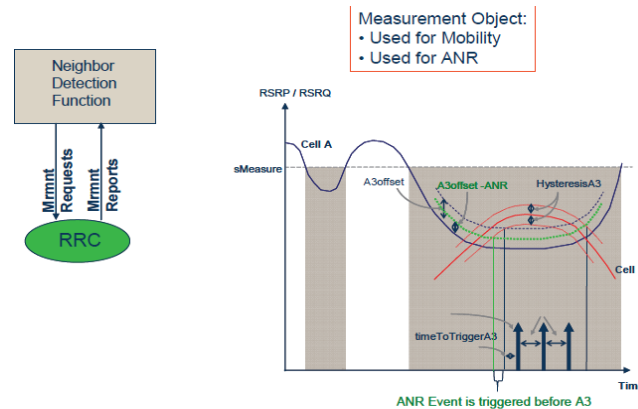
Measurement Object:
• Used for Mobility
• Used for ANR

Neighbor Detection Function

Mrmnt Requests

Mrmnt Reports

RRC

RSRP / RSRQ

Cell A

sMeasure

A3offset

A3offset -ANR

HysteresisA3

Cell

timeToTriggerA3

Tim

ANR Event is triggered before A3